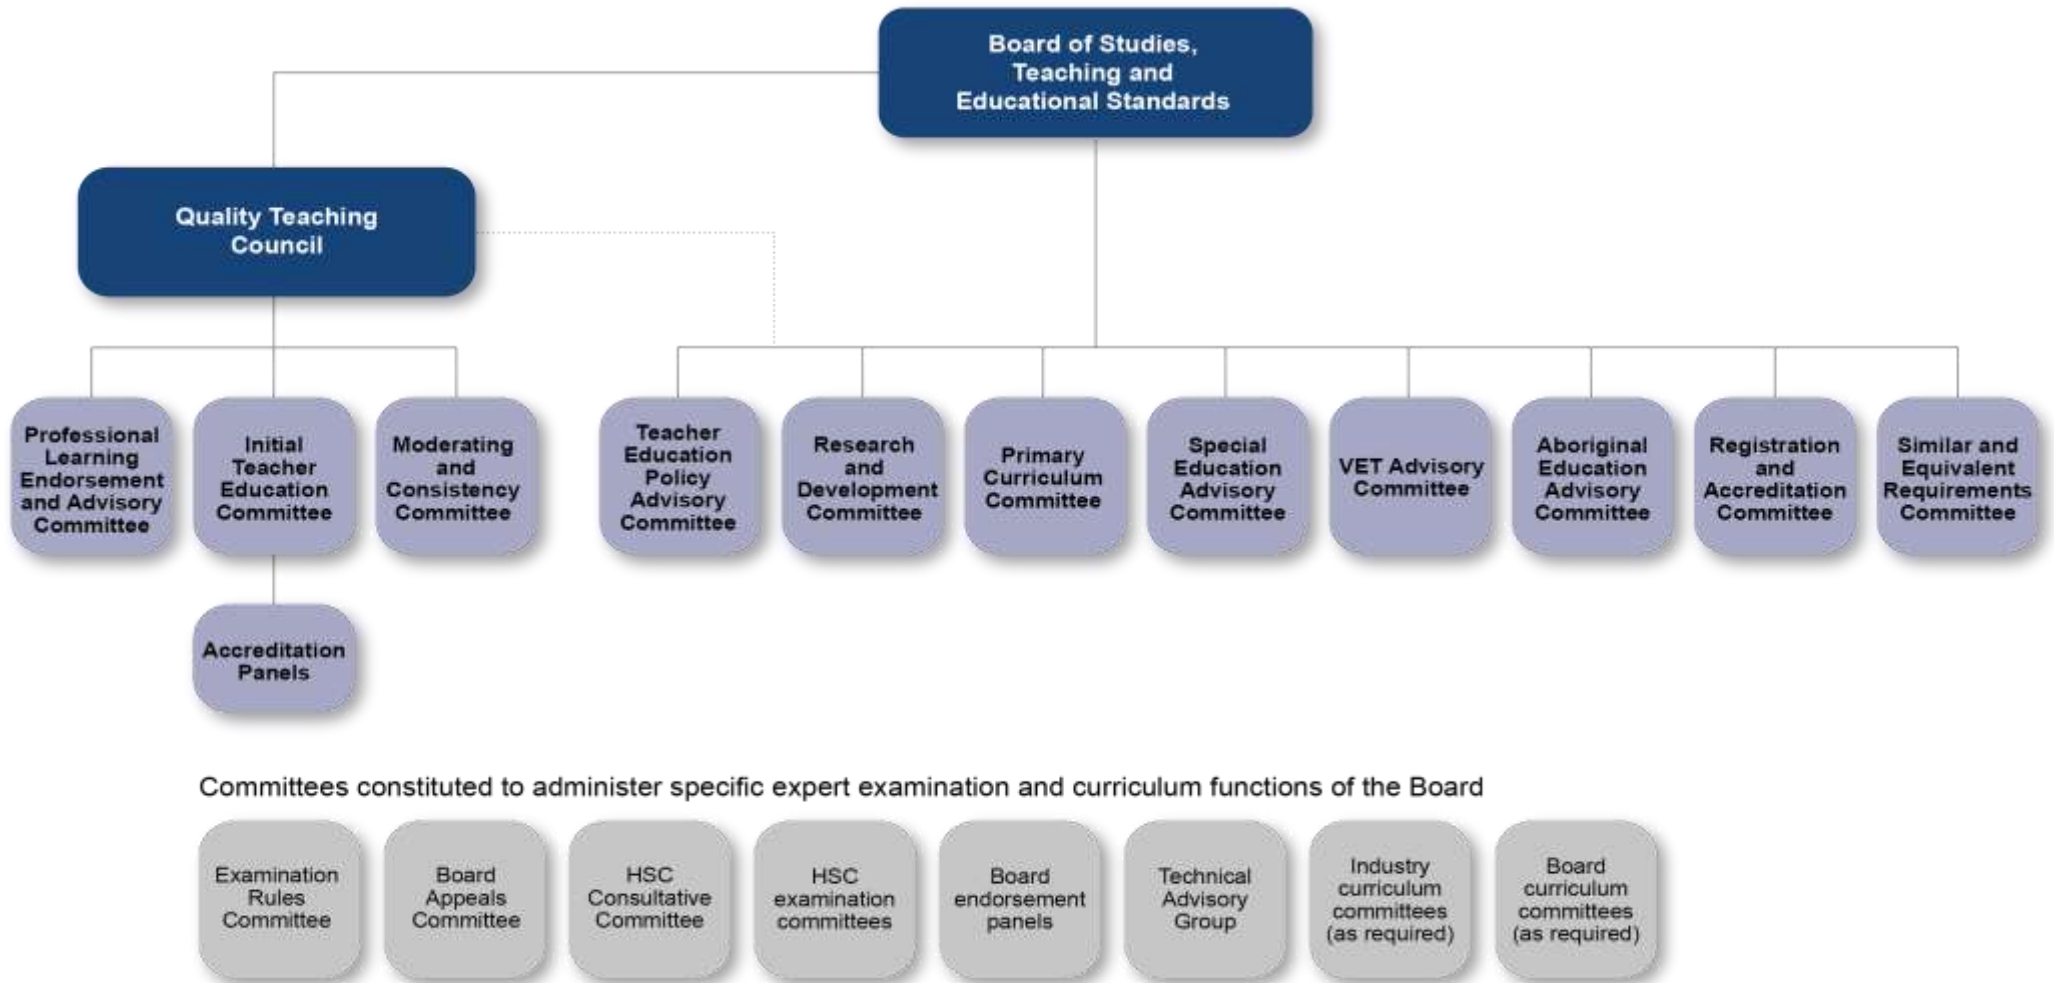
Board of Studies, Teaching and Educational Standards

Quality Teaching Council

Professional Learning Endorsement and Advisory Committee

Initial Teacher Education Committee

Moderating and Consistency Committee

Accreditation Panels

Teacher Education Policy Advisory Committee

Research and Development Committee

Primary Curriculum Committee

Special Education Advisory Committee

VET Advisory Committee

Aboriginal Education Advisory Committee

Registration and Accreditation Committee

Similar and Equivalent Requirements Committee

Committees constituted to administer specific expert examination and curriculum functions of the Board

Examination Rules Committee

Board Appeals Committee

HSC Consultative Committee

HSC examination committees

Board endorsement panels

Technical Advisory Group

Industry curriculum committees (as required)

Board curriculum committees (as required)